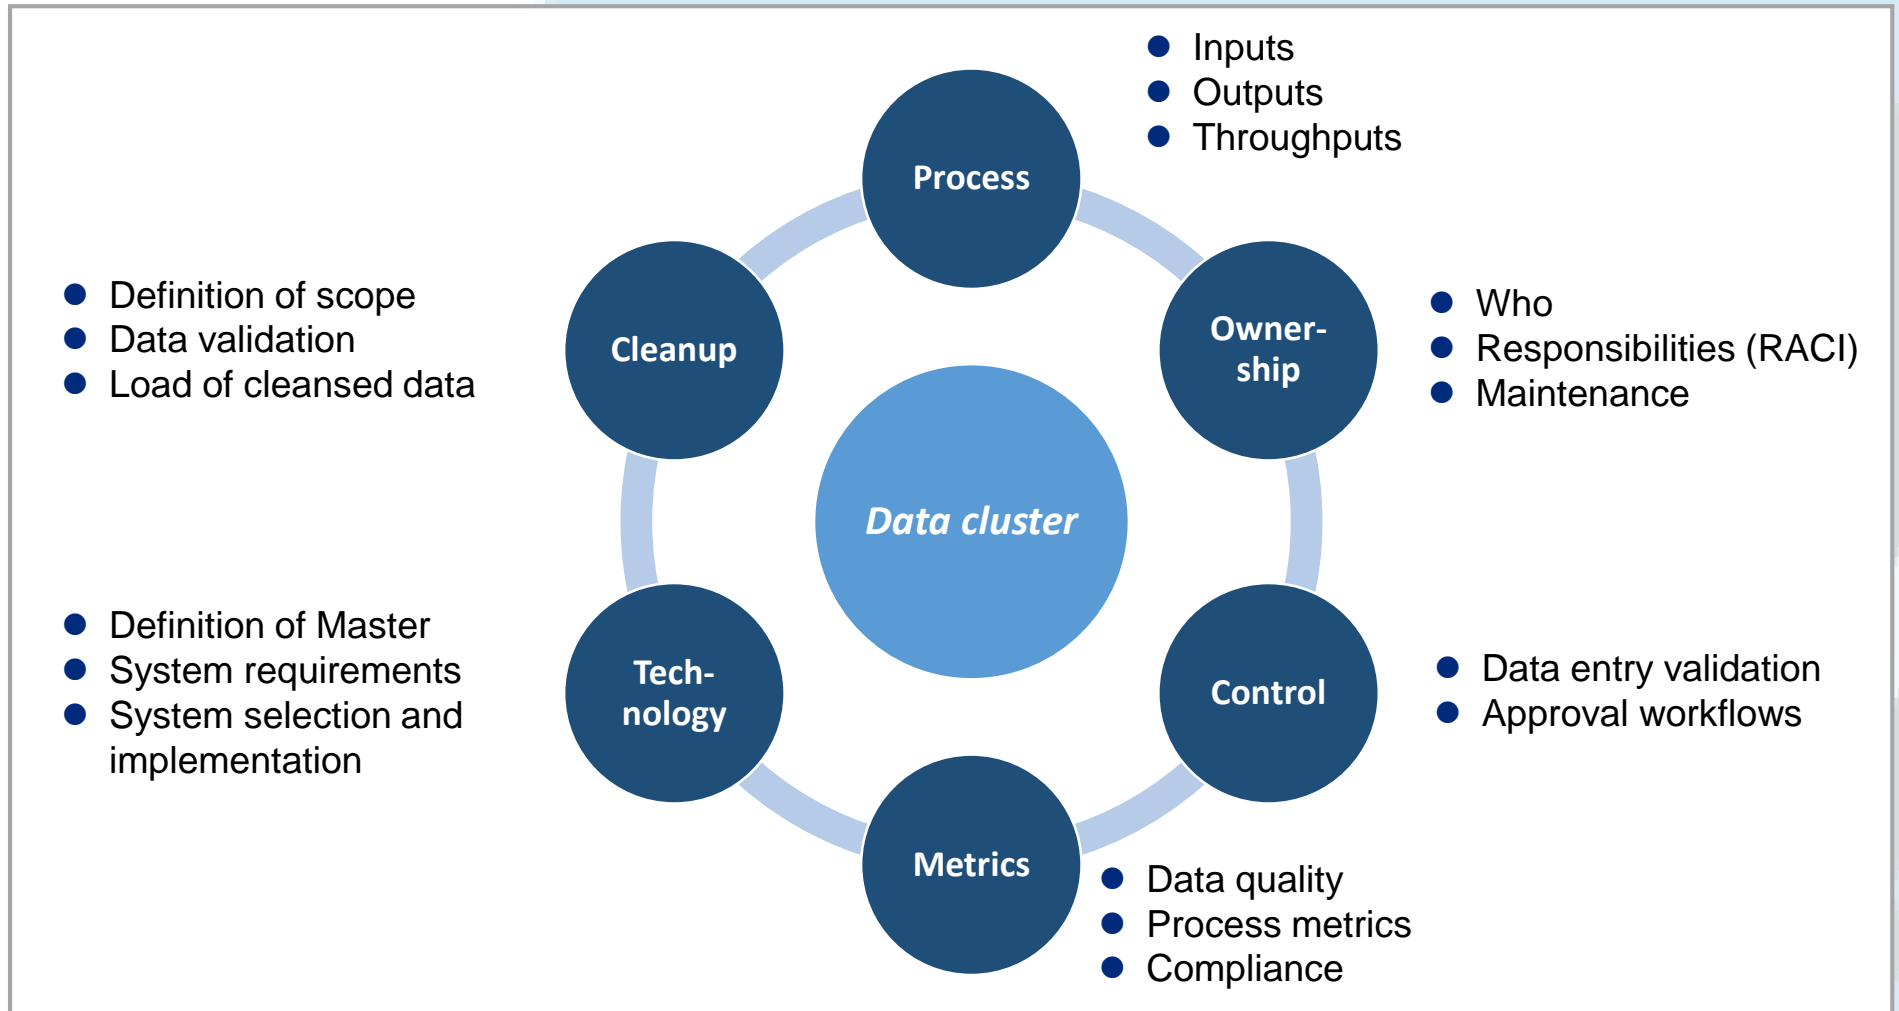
- Inputs
- Outputs
- Throughputs

Process

- Definition of scope
- Data validation
- Load of cleansed data

Cleanup

Owner-ship

- Who
- Responsibilities (RACI)
- Maintenance

Data cluster

- Definition of Master
- System requirements
- System selection and implementation

Tech-nology

Control

- Data entry validation
- Approval workflows

Metrics

- Data quality
- Process metrics
- Compliance